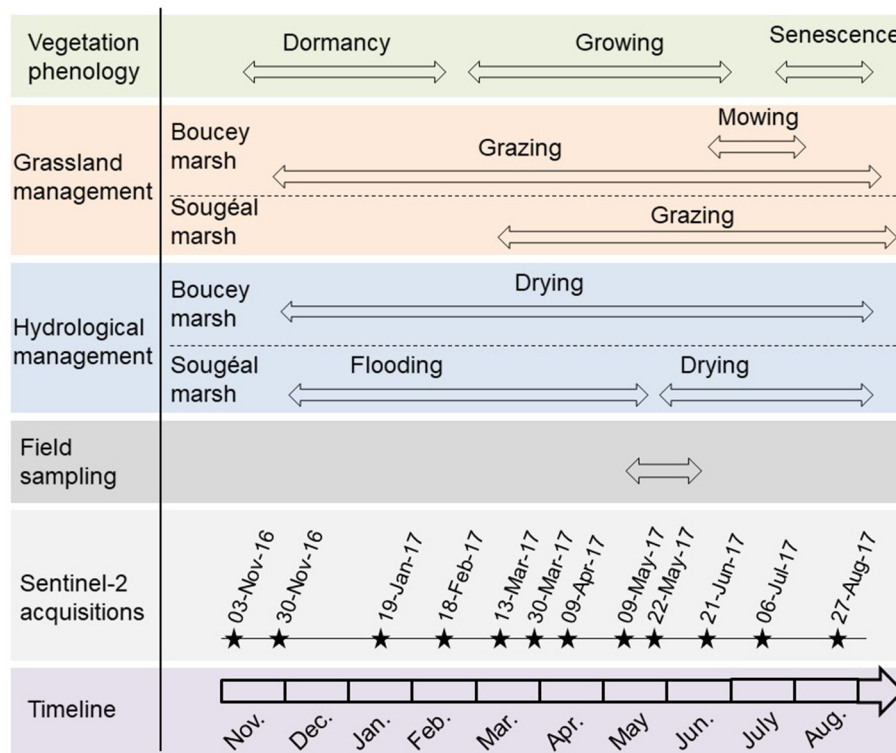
Vegetation phenology
Dormancy
Growing
Senescence

Grassland management
Boucey marsh
Mowing
Grazing
Sougéal marsh
Grazing

Hydrological management
Boucey marsh
Drying
Sougéal marsh
Flooding
Drying

Field sampling

Sentinel-2 acquisitions
03-Nov-16
30-Nov-16
19-Jan-17
18-Feb-17
13-Mar-17
30-Mar-17
09-Apr-17
09-May-17
22-May-17
21-Jun-17
06-Jul-17
27-Aug-17

Timeline
Nov.
Dec.
Jan.
Feb.
Mar.
Apr.
May
Jun.
July
Aug.